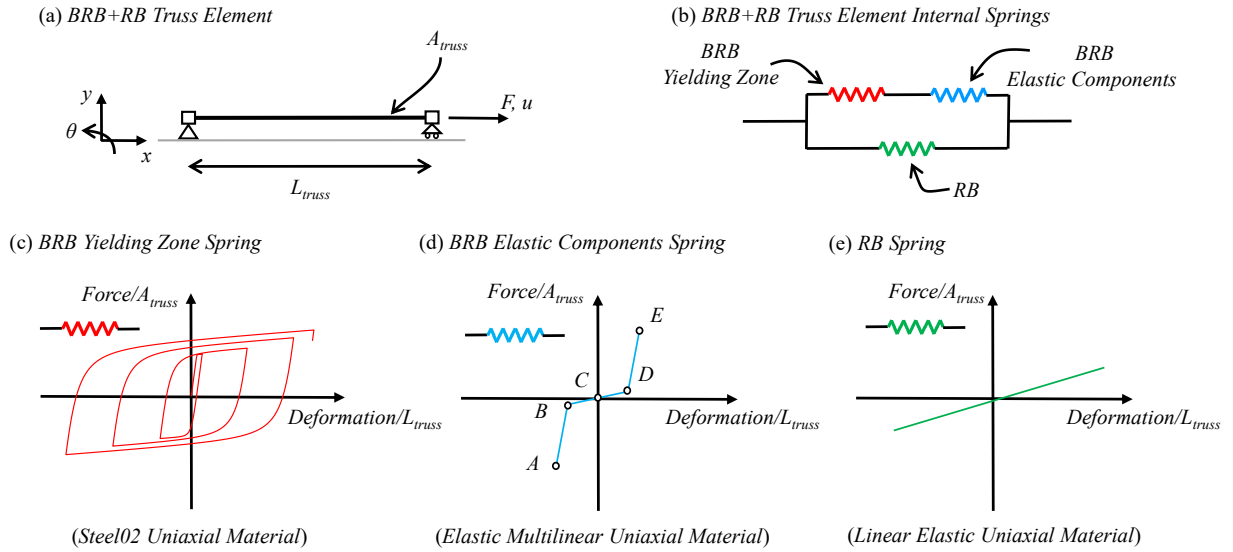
(a) *BRB+RB Truss Element*

$A_{truss}$

$y$

$\theta$

$x$

$F, u$

$L_{truss}$

(b) *BRB+RB Truss Element Internal Springs*

*BRB Yielding Zone*

*BRB Elastic Components*

*RB*

(c) *BRB Yielding Zone Spring*

$Force/A_{truss}$

$Deformation/L_{truss}$

(*Steel02 Uniaxial Material*)

(d) *BRB Elastic Components Spring*

$Force/A_{truss}$

*E*

*D*

*C*

*B*

*A*

$Deformation/L_{truss}$

(*Elastic Multilinear Uniaxial Material*)

(e) *RB Spring*

$Force/A_{truss}$

$Deformation/L_{truss}$

(*Linear Elastic Uniaxial Material*)